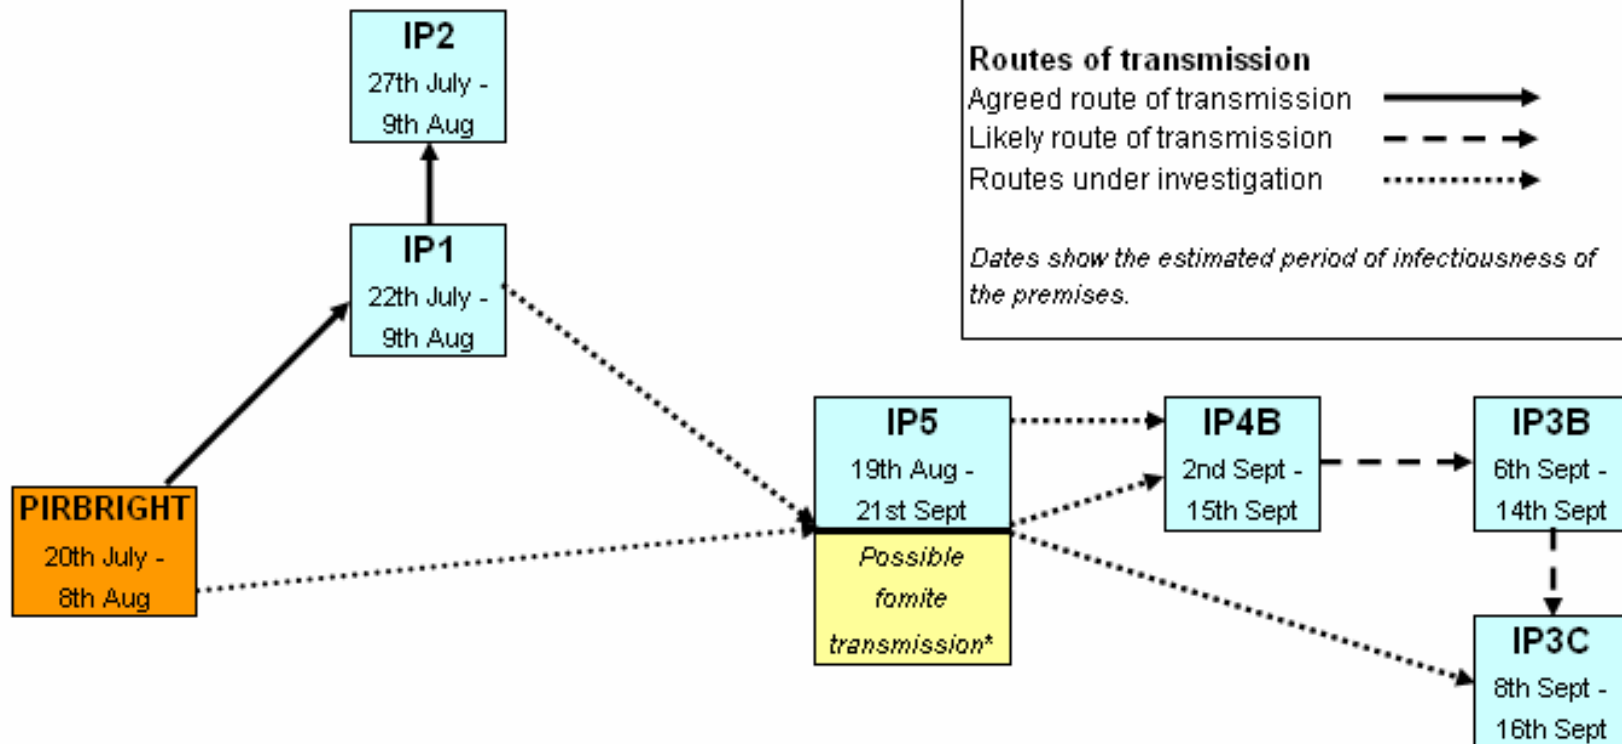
IP2
27th July - 9th Aug

IP1
22th July - 9th Aug

PIRBRIGHT
20th July - 8th Aug

Routes of transmission
Agreed route of transmission
Likely route of transmission
Routes under investigation

Dates show the estimated period of infectiousness of the premises.

IP5
19th Aug - 21st Sept

Possible fomite transmission*

IP4B
2nd Sept - 15th Sept

IP3B
6th Sept - 14th Sept

IP3C
8th Sept - 16th Sept